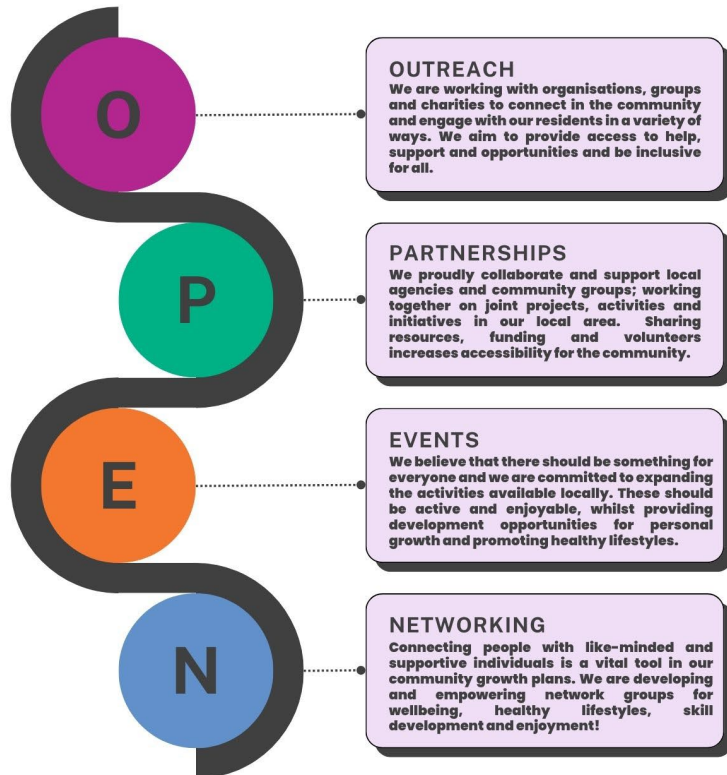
O

OUTREACH
We are working with organisations, groups and charities to connect in the community and engage with our residents in a variety of ways. We aim to provide access to help, support and opportunities and be inclusive for all.

P

PARTNERSHIPS
We proudly collaborate and support local agencies and community groups; working together on joint projects, activities and initiatives in our local area. Sharing resources, funding and volunteers increases accessibility for the community.

E

EVENTS
We believe that there should be something for everyone and we are committed to expanding the activities available locally. These should be active and enjoyable, whilst providing development opportunities for personal growth and promoting healthy lifestyles.

N

NETWORKING
Connecting people with like-minded and supportive individuals is a vital tool in our community growth plans. We are developing and empowering network groups for wellbeing, healthy lifestyles, skill development and enjoyment!